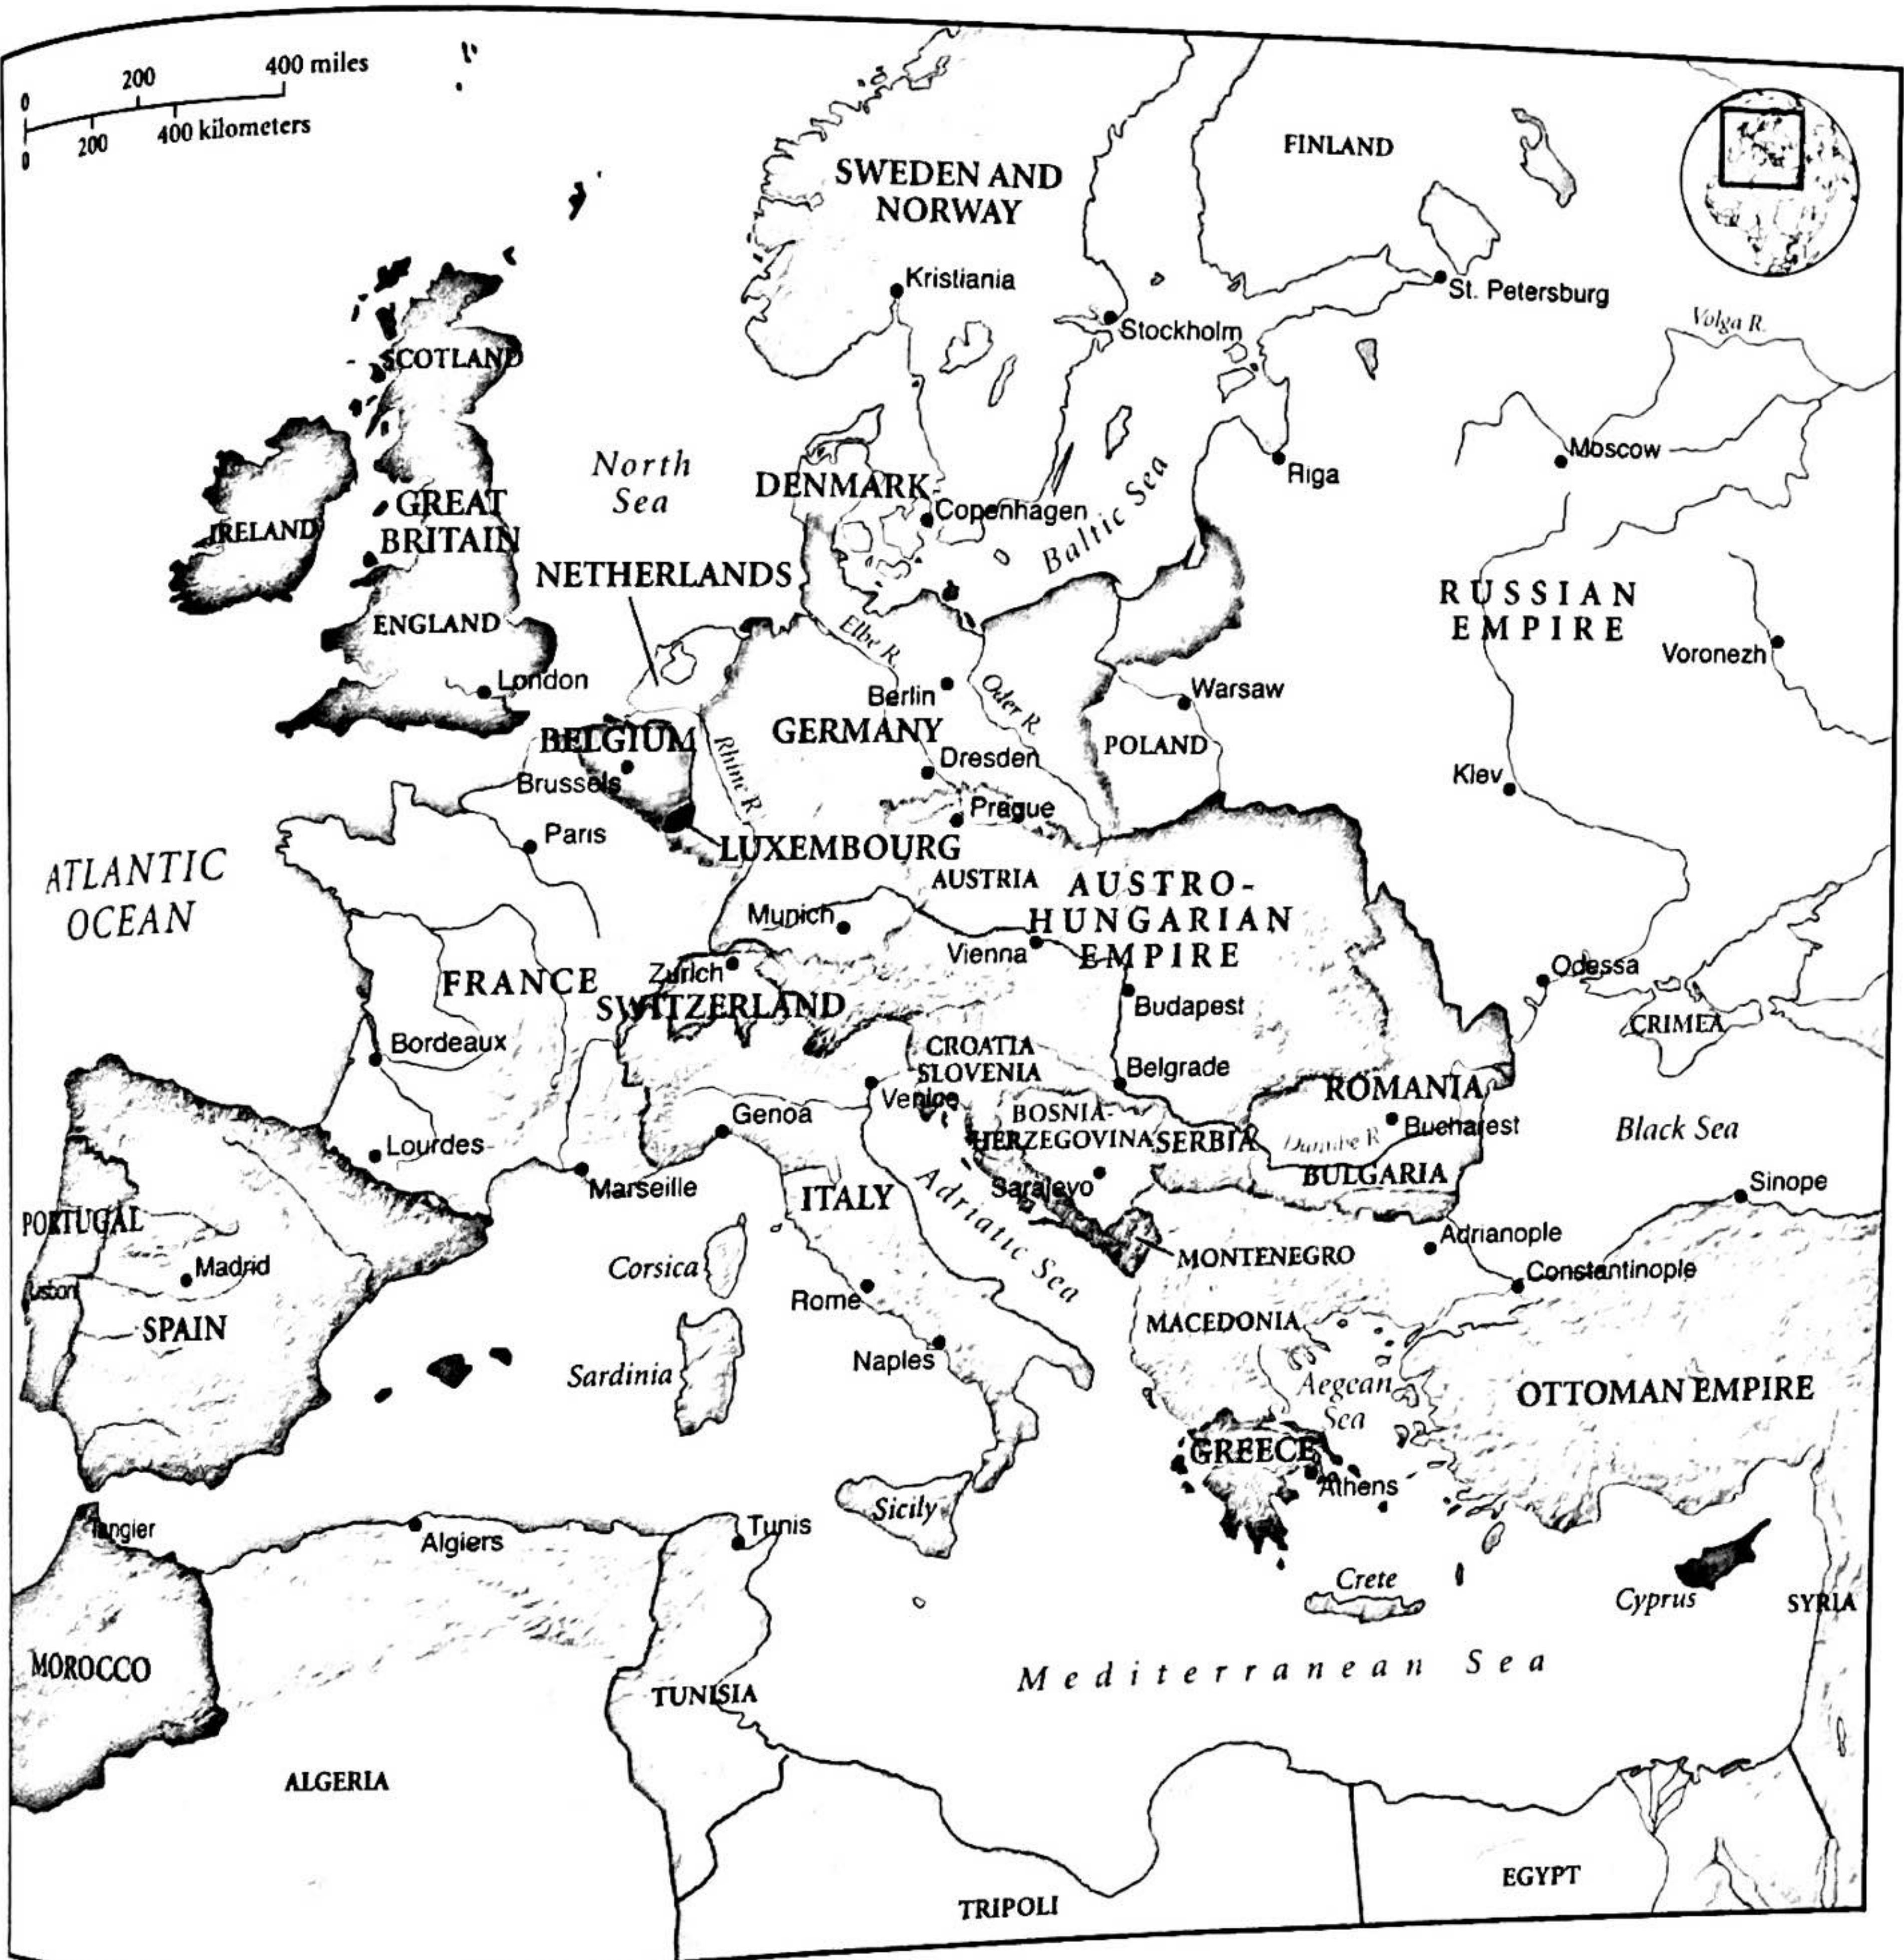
0 200 400 miles
0 200 400 kilometers

FINLAND
SWEDEN AND NORWAY
Kristiania
Stockholm
St. Petersburg
Volga R.
SCOTLAND
North Sea
DENMARK
Copenhagen
Baltic Sea
Riga
Moscow
IRELAND
GREAT BRITAIN
NETHERLANDS
ENGLAND
London
Elbe R.
Berlin
Oder R.
Warsaw
RUSSIAN EMPIRE
Voronezh
BELGIUM
Rhine R.
GERMANY
Dresden
POLAND
Brussels
Prague
Kiev
Paris
LUXEMBOURG
ATLANTIC OCEAN
AUSTRIA
AUSTRO-HUNGARIAN EMPIRE
Munich
Vienna
FRANCE
Zurich
SWITZERLAND
Budapest
Odessa
CRIMEA
Bordeaux
CROATIA
SLOVENIA
Belgrade
ROMANIA
Venice
Genoa
BOSNIA-HERZEGOVINA
SERBIA
Danube R.
Bucharest
Black Sea
Lourdes
Marseille
ITALY
Sarajevo
BULGARIA
Sinope
Adriatic Sea
PORTUGAL
Madrid
Lisbon
SPAIN
Corsica
Rome
MONTENEGRO
Adrianople
Constantinople
MACEDONIA
Naples
Sardinia
Aegean Sea
OTTOMAN EMPIRE
GREECE
Athens
Sicily
Tangier
Algiers
Tunis
Crete
Cyprus
SYRIA
MOROCCO
Mediterranean Sea
TUNISIA
ALGERIA
TRIPOLI
EGYPT